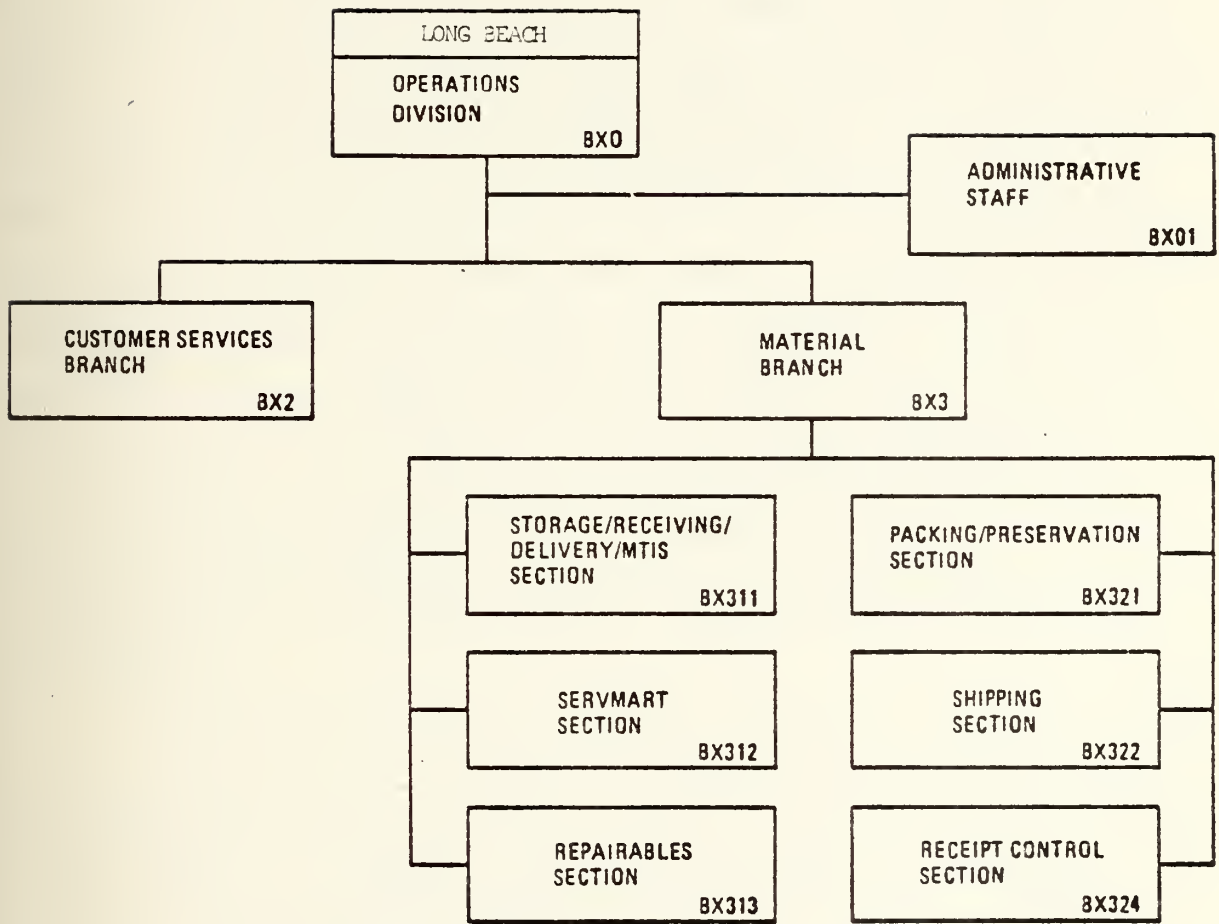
LONG BEACH

OPERATIONS DIVISION
BXO

ADMINISTRATIVE STAFF
BX01

CUSTOMER SERVICES BRANCH
BX2

MATERIAL BRANCH
BX3

STORAGE/RECEIVING/ DELIVERY/MTIS SECTION
BX311

PACKING/PRESERVATION SECTION
BX321

SERVMART SECTION
BX312

SHIPPING SECTION
BX322

REPAIRABLES SECTION
BX313

RECEIPT CONTROL SECTION
BX324